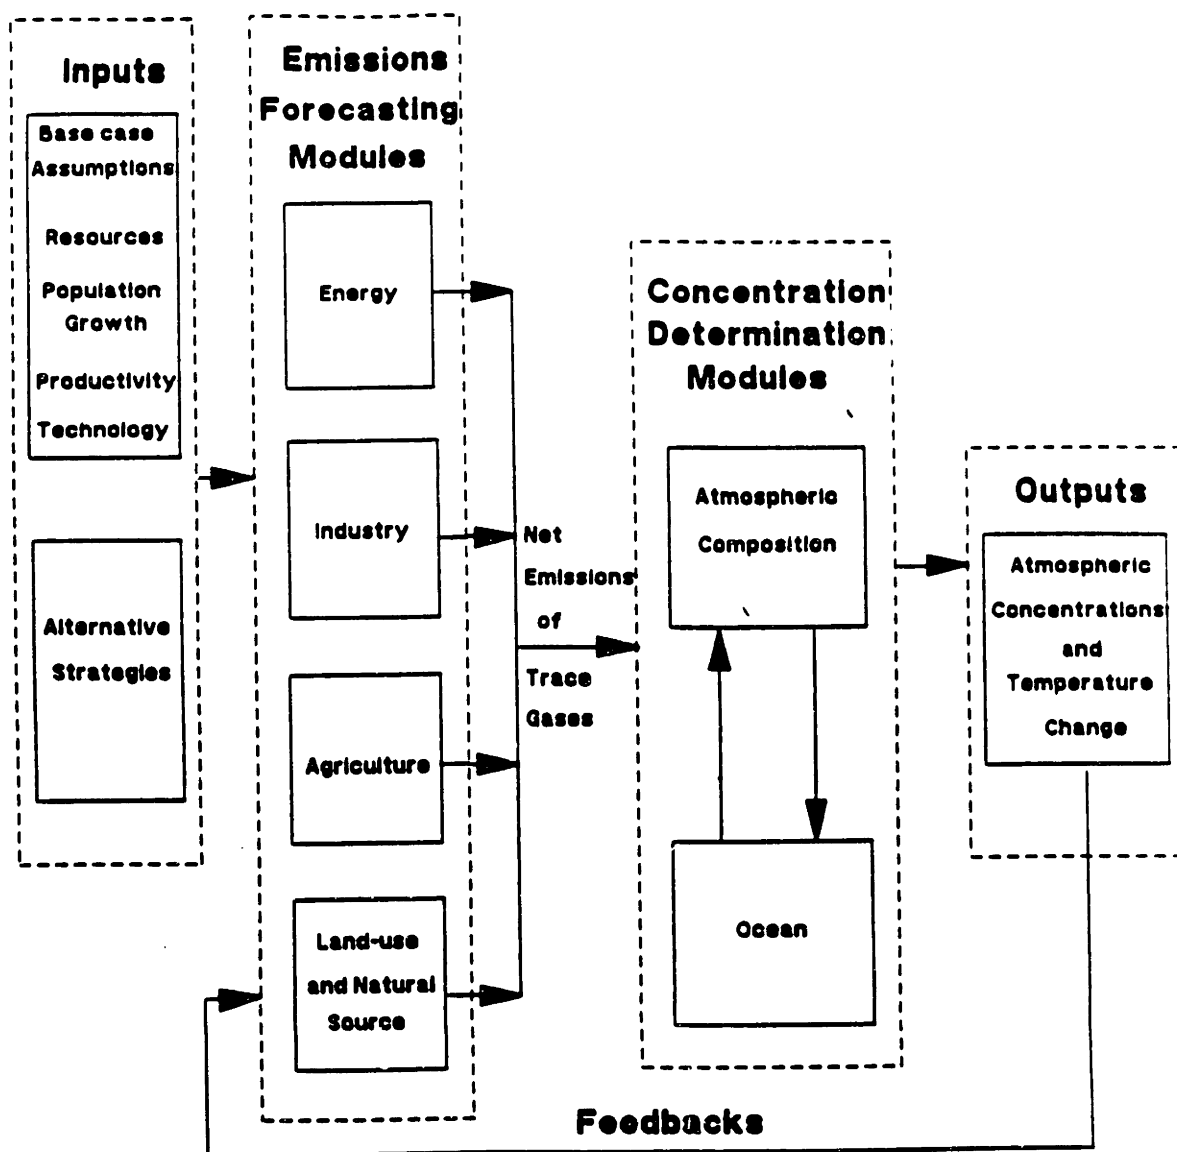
Inputs

Base case Assumptions

Resources

Population Growth

Productivity

Technology

Alternative Strategies

Emissions Forecasting Modules

Energy

Industry

Agriculture

Land-use and Natural Source

Net Emissions of Trace Gases

Concentration Determination Modules

Atmospheric Composition

Ocean

Outputs

Atmospheric Concentrations and Temperature Change

Feedbacks